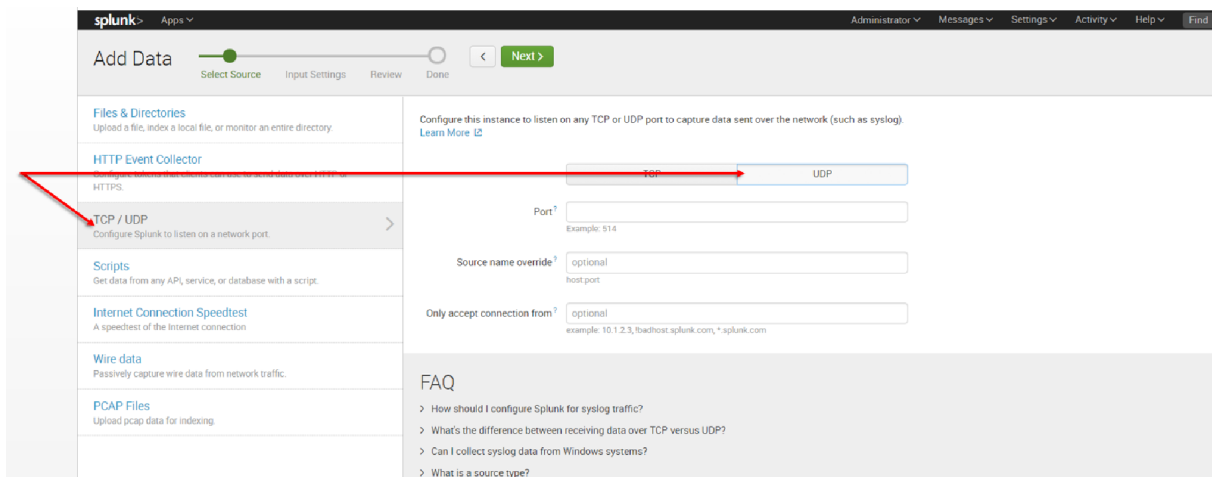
splunk> Apps

Administrator Messages Settings Activity Help Find

Add Data

Select Source Input Settings Review Done

< Next >

Files & Directories
Upload a file, index a local file, or monitor an entire directory.

HTTP Event Collector
Configure tokens that clients can use to send data over HTTP or HTTPS.

TCP / UDP
Configure Splunk to listen on a network port.

Scripts
Get data from any API, service, or database with a script.

Internet Connection Speedtest
A speedtest of the Internet connection

Wire data
Passively capture wire data from network traffic.

PCAP Files
Upload pcap data for indexing.

Configure this instance to listen on any TCP or UDP port to capture data sent over the network (such as syslog).
Learn More

TCP UDP

Port ?
Example: 514

Source name override ?
optional
host:port

Only accept connection from ?
optional
example: 10.1.2.3, !badhost.splunk.com, *.splunk.com

FAQ

> How should I configure Splunk for syslog traffic?

> What's the difference between receiving data over TCP versus UDP?

> Can I collect syslog data from Windows systems?

> What is a source type?